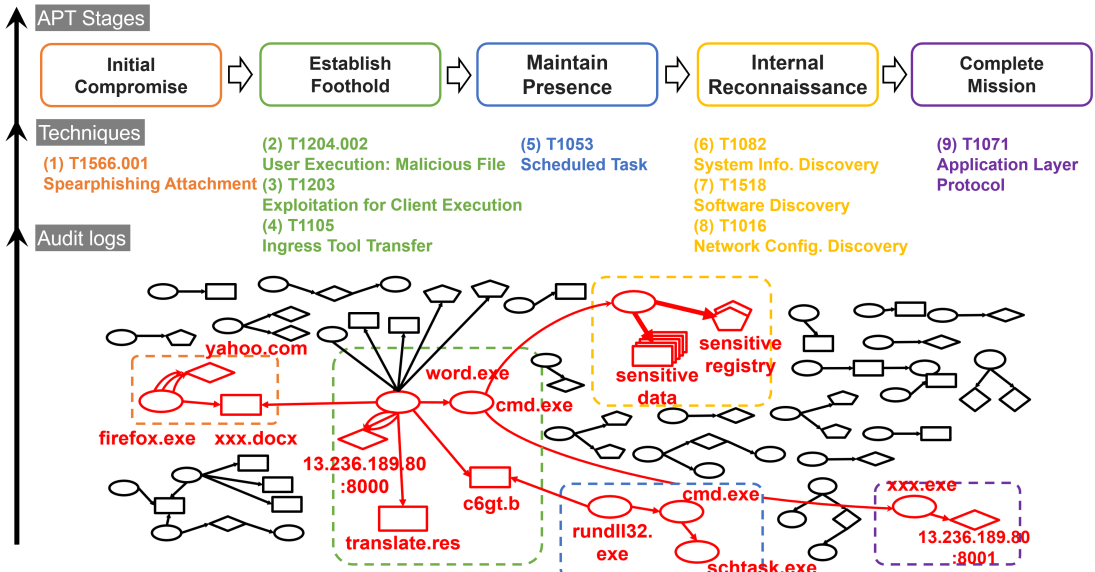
APT Stages

Initial Compromise

Establish Foothold

Maintain Presence

Internal Reconnaissance

Complete Mission

Techniques

(1) T1566.001
Spearphishing Attachment

(2) T1204.002
User Execution: Malicious File
(3) T1203
Exploitation for Client Execution
(4) T1105
Ingress Tool Transfer

(5) T1053
Scheduled Task

(6) T1082
System Info. Discovery
(7) T1518
Software Discovery
(8) T1016
Network Config. Discovery

(9) T1071
Application Layer Protocol

Audit logs

yahoo.com

firefox.exe

xxx.docx

word.exe

cmd.exe

13.236.189.80
:8000

translate.res

c6gt.b

sensitive data

sensitive registry

cmd.exe

rundll32.
exe

schtask.exe

xxx.exe

13.236.189.80
:8001